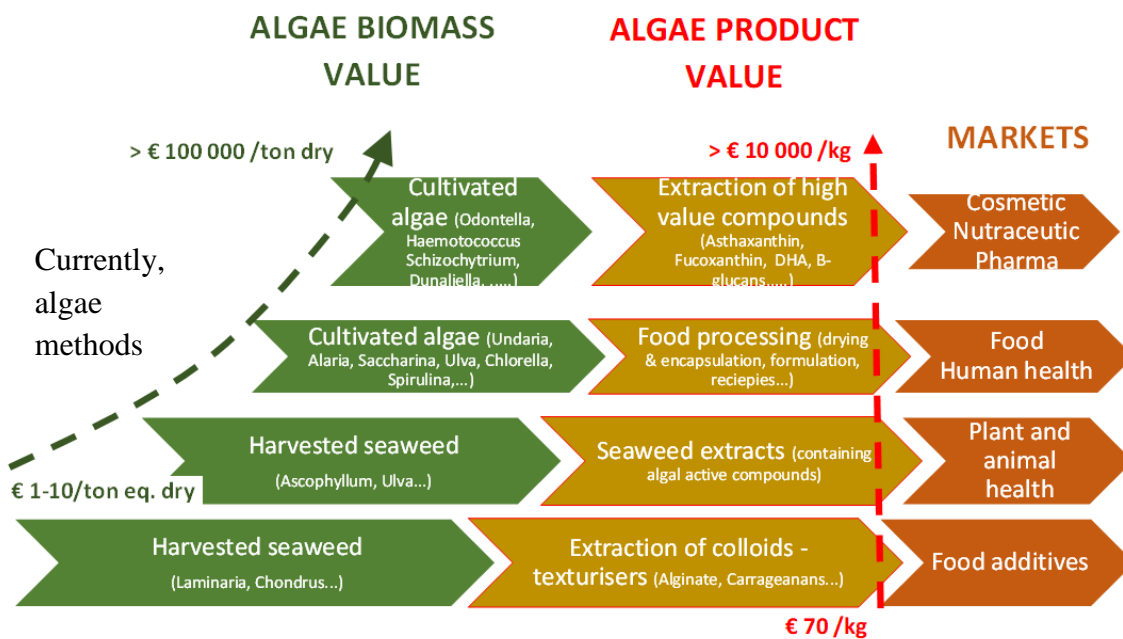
ALGAE BIOMASS VALUE

ALGAE PRODUCT VALUE

MARKETS

> € 100 000 /ton dry

> € 10 000 /kg

Currently, algae methods

Cultivated algae (Odontella, Haemotococcus Schizochytrium, Dunaliella, .....)

Extraction of high value compounds (Asthaxanthin, Fucoxanthin, DHA, B-glucans.....)

Cosmetic Nutraceutic Pharma

Cultivated algae (Undaria, Alaria, Saccharina, Ulva, Chlorella, Spirulina,...)

Food processing (drying & encapsulation, formulation, reciepies...)

Food Human health

Harvested seaweed (Ascophyllum, Ulva...)

Seaweed extracts (containing algal active compounds)

Plant and animal health

€ 1-10/ton eq. dry

Harvested seaweed (Laminaria, Chondrus...)

Extraction of colloids - texturisers (Alginate, Carrageanans...)

Food additives

€ 70 /kg